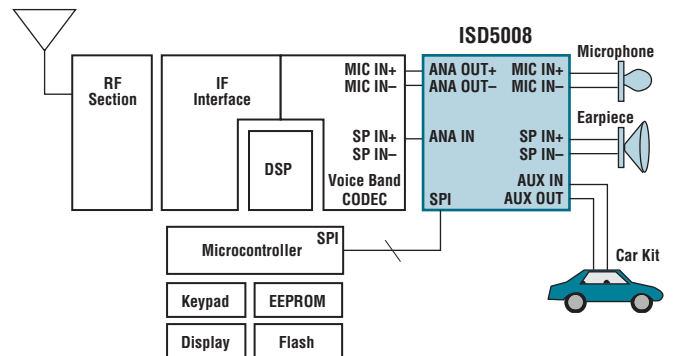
ISD5008

RF Section

IF Interface

DSP

MIC IN+
MIC IN–

SP IN+
SP IN–

Voice Band CODEC

ANA OUT+
ANA OUT–

ANA IN

SPI

MIC IN+
MIC IN–

SP IN+
SP IN–

AUX IN
AUX OUT

Microphone

Earpiece

Car Kit

Microcontroller

SPI

Keypad

EEPROM

Display

Flash